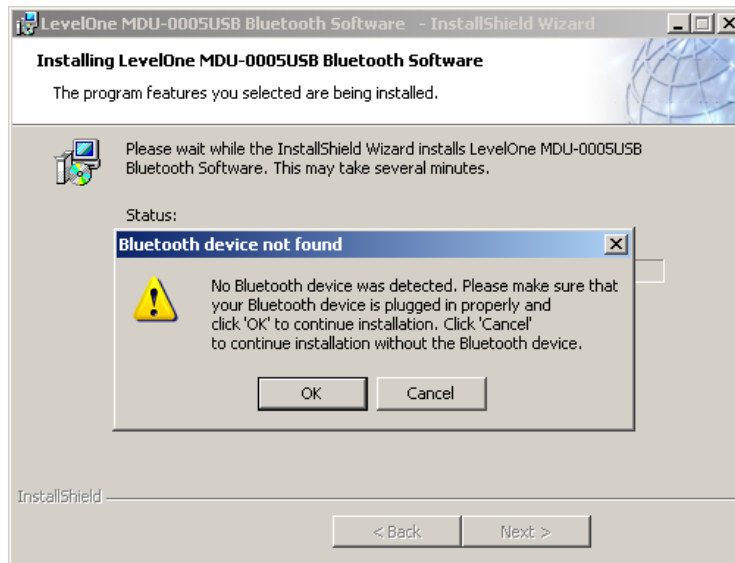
LevelOne MDU-0005USB Bluetooth Software - InstallShield Wizard

Installing LevelOne MDU-0005USB Bluetooth Software

The program features you selected are being installed.

Please wait while the InstallShield Wizard installs LevelOne MDU-0005USB Bluetooth Software. This may take several minutes.

Status:

Bluetooth device not found

No Bluetooth device was detected. Please make sure that your Bluetooth device is plugged in properly and click 'OK' to continue installation. Click 'Cancel' to continue installation without the Bluetooth device.

OK

Cancel

InstallShield

< Back

Next >